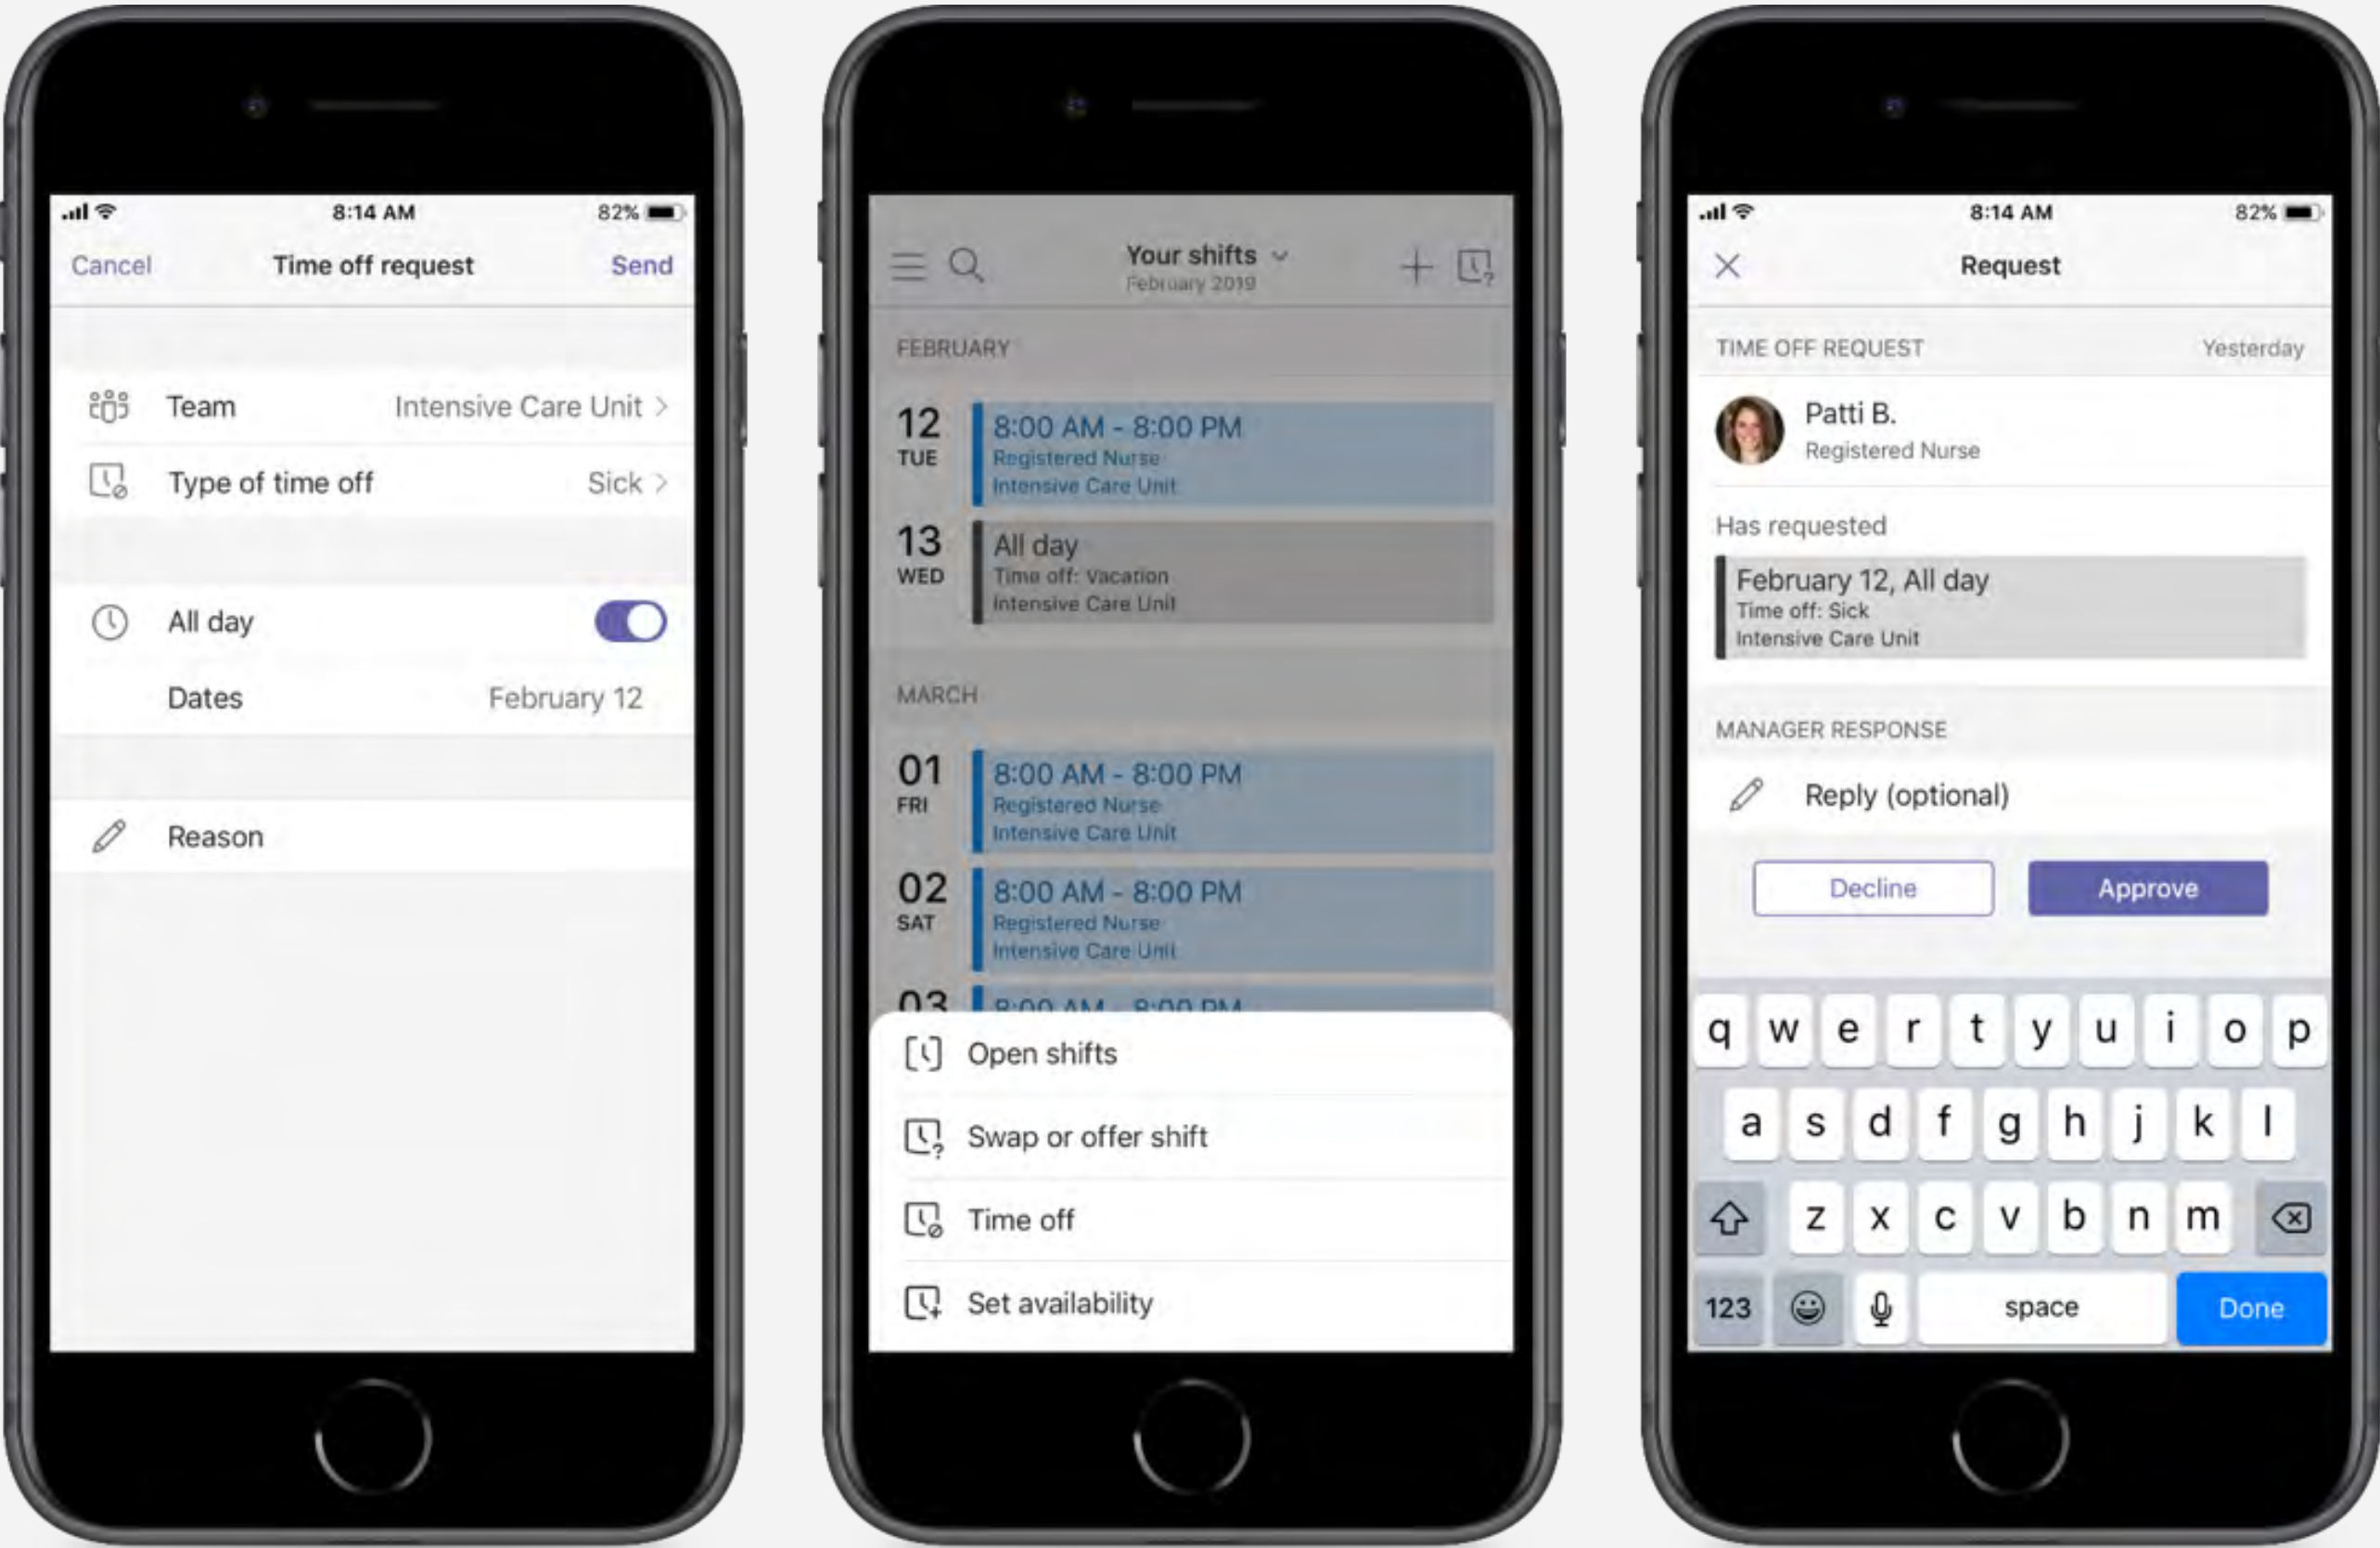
8:14 AM
82%

Cancel
Time off request
Send

Team
Intensive Care Unit >

Type of time off
Sick >

All day

Dates
February 12

Reason

Your shifts
February 2019

FEBRUARY

12
TUE
8:00 AM - 8:00 PM
Registered Nurse
Intensive Care Unit

13
WED
All day
Time off: Vacation
Intensive Care Unit

MARCH

01
FRI
8:00 AM - 8:00 PM
Registered Nurse
Intensive Care Unit

02
SAT
8:00 AM - 8:00 PM
Registered Nurse
Intensive Care Unit

03
8:00 AM - 8:00 PM

Open shifts
Swap or offer shift
Time off
Set availability

8:14 AM
82%

Request

TIME OFF REQUEST
Yesterday

Patti B.
Registered Nurse

Has requested

February 12, All day
Time off: Sick
Intensive Care Unit

MANAGER RESPONSE

Reply (optional)

Decline
Approve

q w e r t y u i o p
a s d f g h j k l
z x c v b n m
123
space
Done